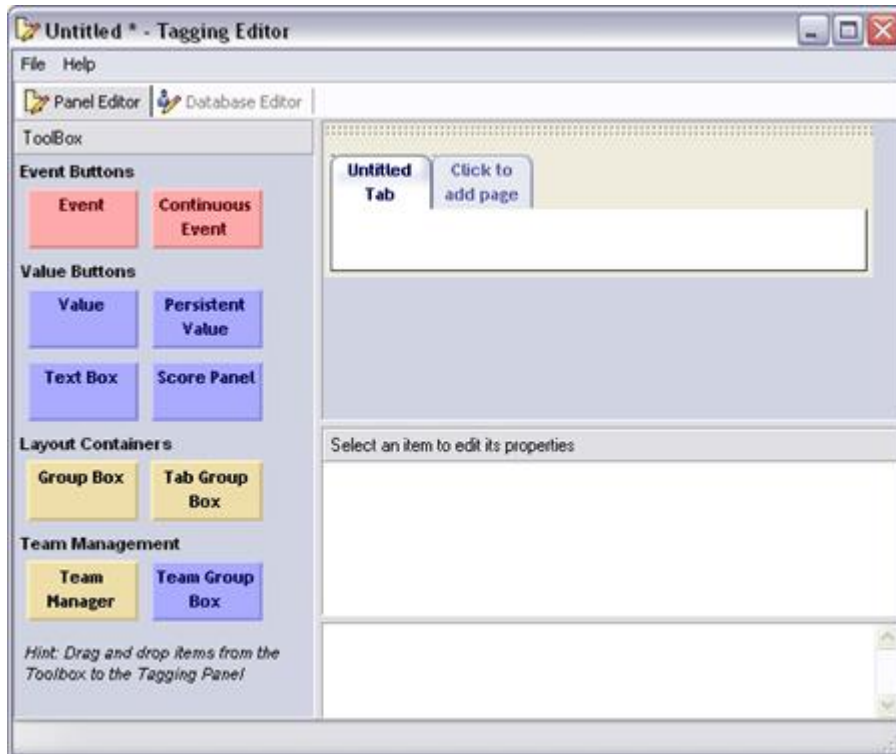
Untitled * - Tagging Editor

File Help

Panel Editor | Database Editor

ToolBox

Event Buttons

Event | Continuous Event

Value Buttons

Value | Persistent Value

Text Box | Score Panel

Layout Containers

Group Box | Tab Group Box

Team Management

Team Manager | Team Group Box

Hint: Drag and drop items from the Toolbox to the Tagging Panel

Untitled Tab | Click to add page

Select an item to edit its properties